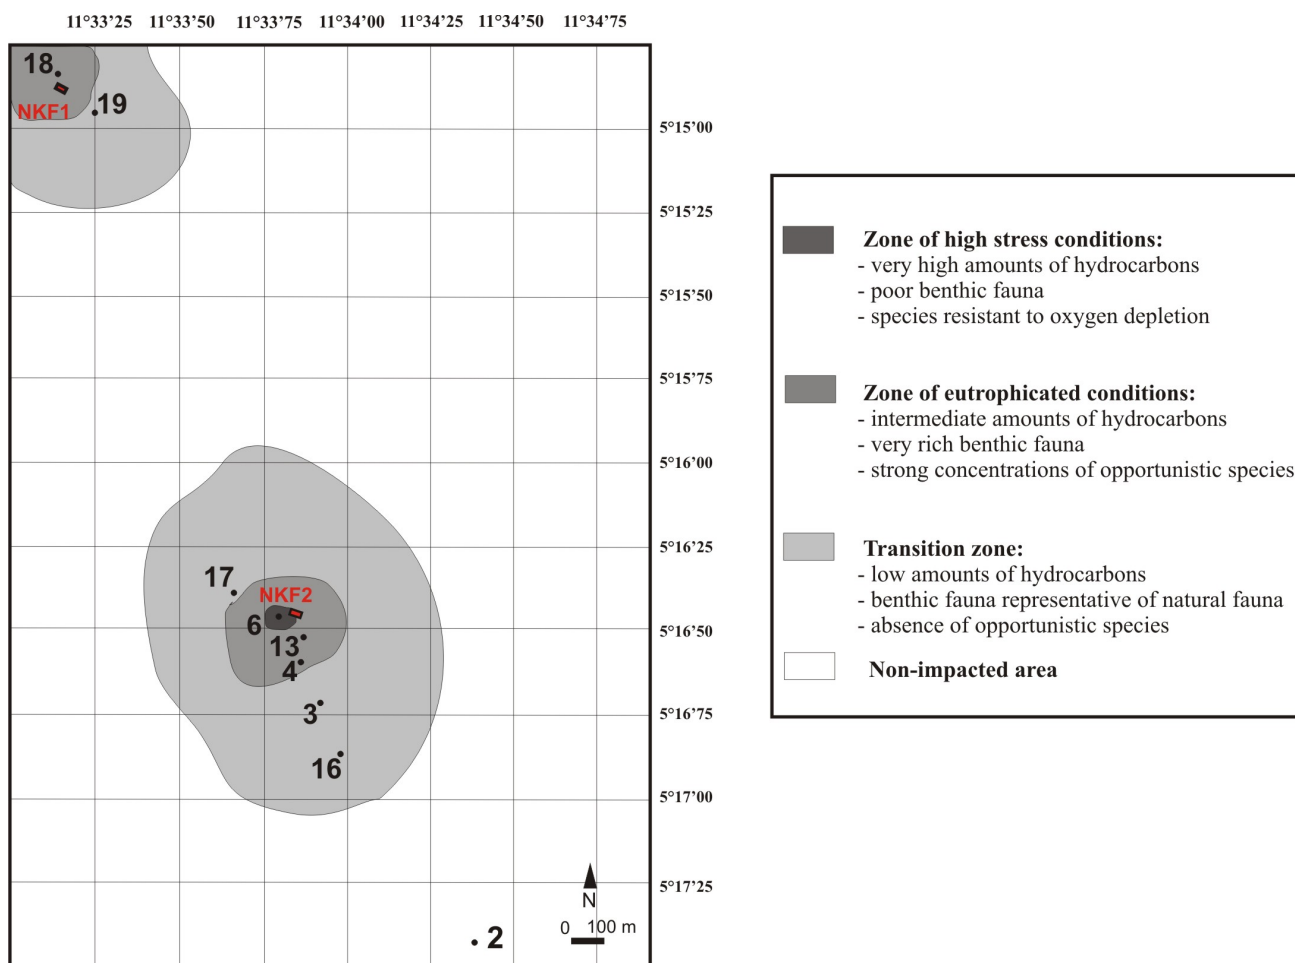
11°33'25 11°33'50 11°33'75 11°34'00 11°34'25 11°34'50 11°34'75

18
NKF1
19
17
NKF2
6
13
4
3
16
2

5°15'00
5°15'25
5°15'50
5°15'75
5°16'00
5°16'25
5°16'50
5°16'75
5°17'00
5°17'25

N
0 100 m

Zone of high stress conditions:
- very high amounts of hydrocarbons
- poor benthic fauna
- species resistant to oxygen depletion

Zone of eutrophicated conditions:
- intermediate amounts of hydrocarbons
- very rich benthic fauna
- strong concentrations of opportunistic species

Transition zone:
- low amounts of hydrocarbons
- benthic fauna representative of natural fauna
- absence of opportunistic species

Non-impacted area